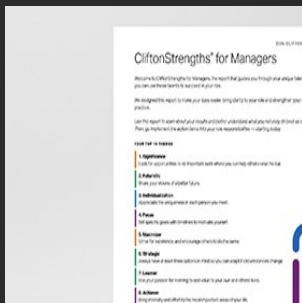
DON CLIFTON

CliftonStrengths® for Managers

Welcome to CliftonStrengths for Managers, the report that guides you through your unique talents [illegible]

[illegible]

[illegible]

YOUR TOP 10 THEMES

1. Significance

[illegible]

2. Futuristic

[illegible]

3. Individualization

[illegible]

4. Focus

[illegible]

5. Maximizer

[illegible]

6. Strategic

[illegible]

7. Learner

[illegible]

8. Achiever

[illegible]